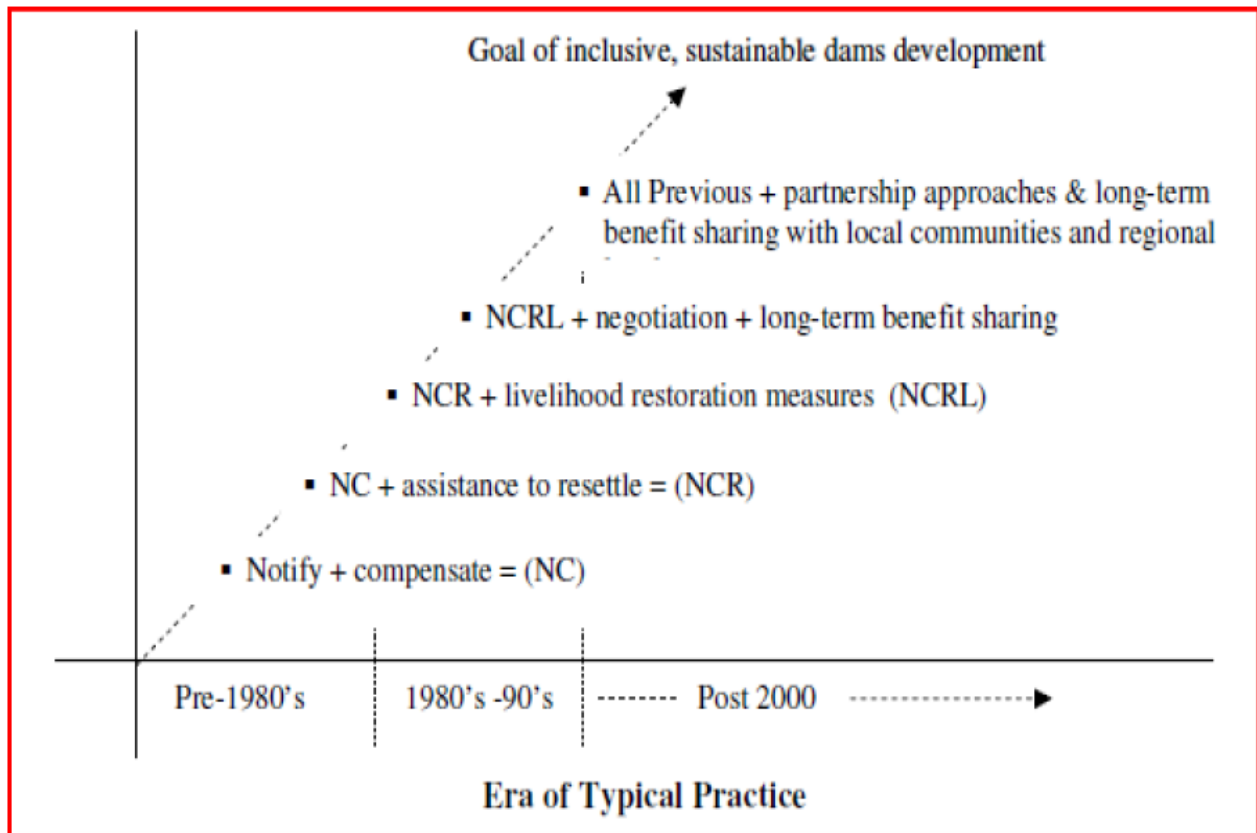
Goal of inclusive, sustainable dams development

▪ All Previous + partnership approaches & long-term benefit sharing with local communities and regional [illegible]

▪ NCRL + negotiation + long-term benefit sharing

▪ NCR + livelihood restoration measures (NCRL)

▪ NC + assistance to resettle = (NCR)

▪ Notify + compensate = (NC)

Pre-1980's

1980's -90's

Post 2000

Era of Typical Practice